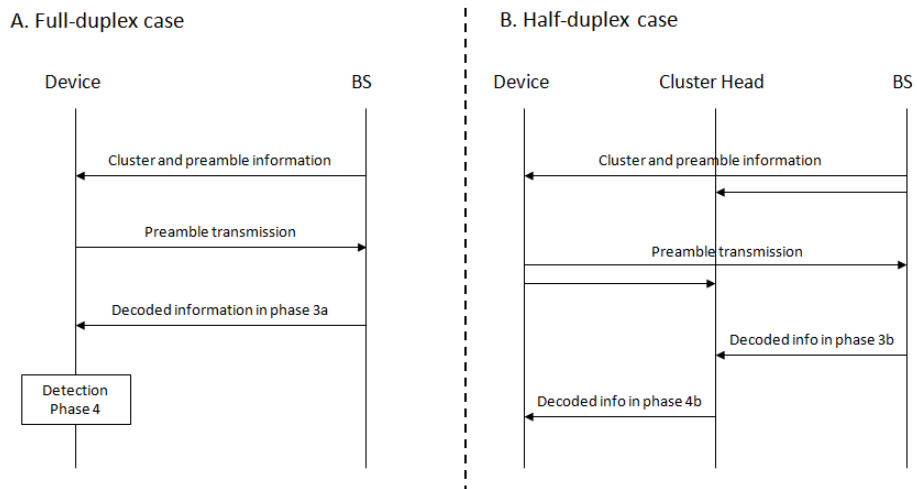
A. Full-duplex case

Device

BS

Cluster and preamble information

Preamble transmission

Decoded information in phase 3a

Detection Phase 4

B. Half-duplex case

Device

Cluster Head

BS

Cluster and preamble information

Preamble transmission

Decoded info in phase 3b

Decoded info in phase 4b